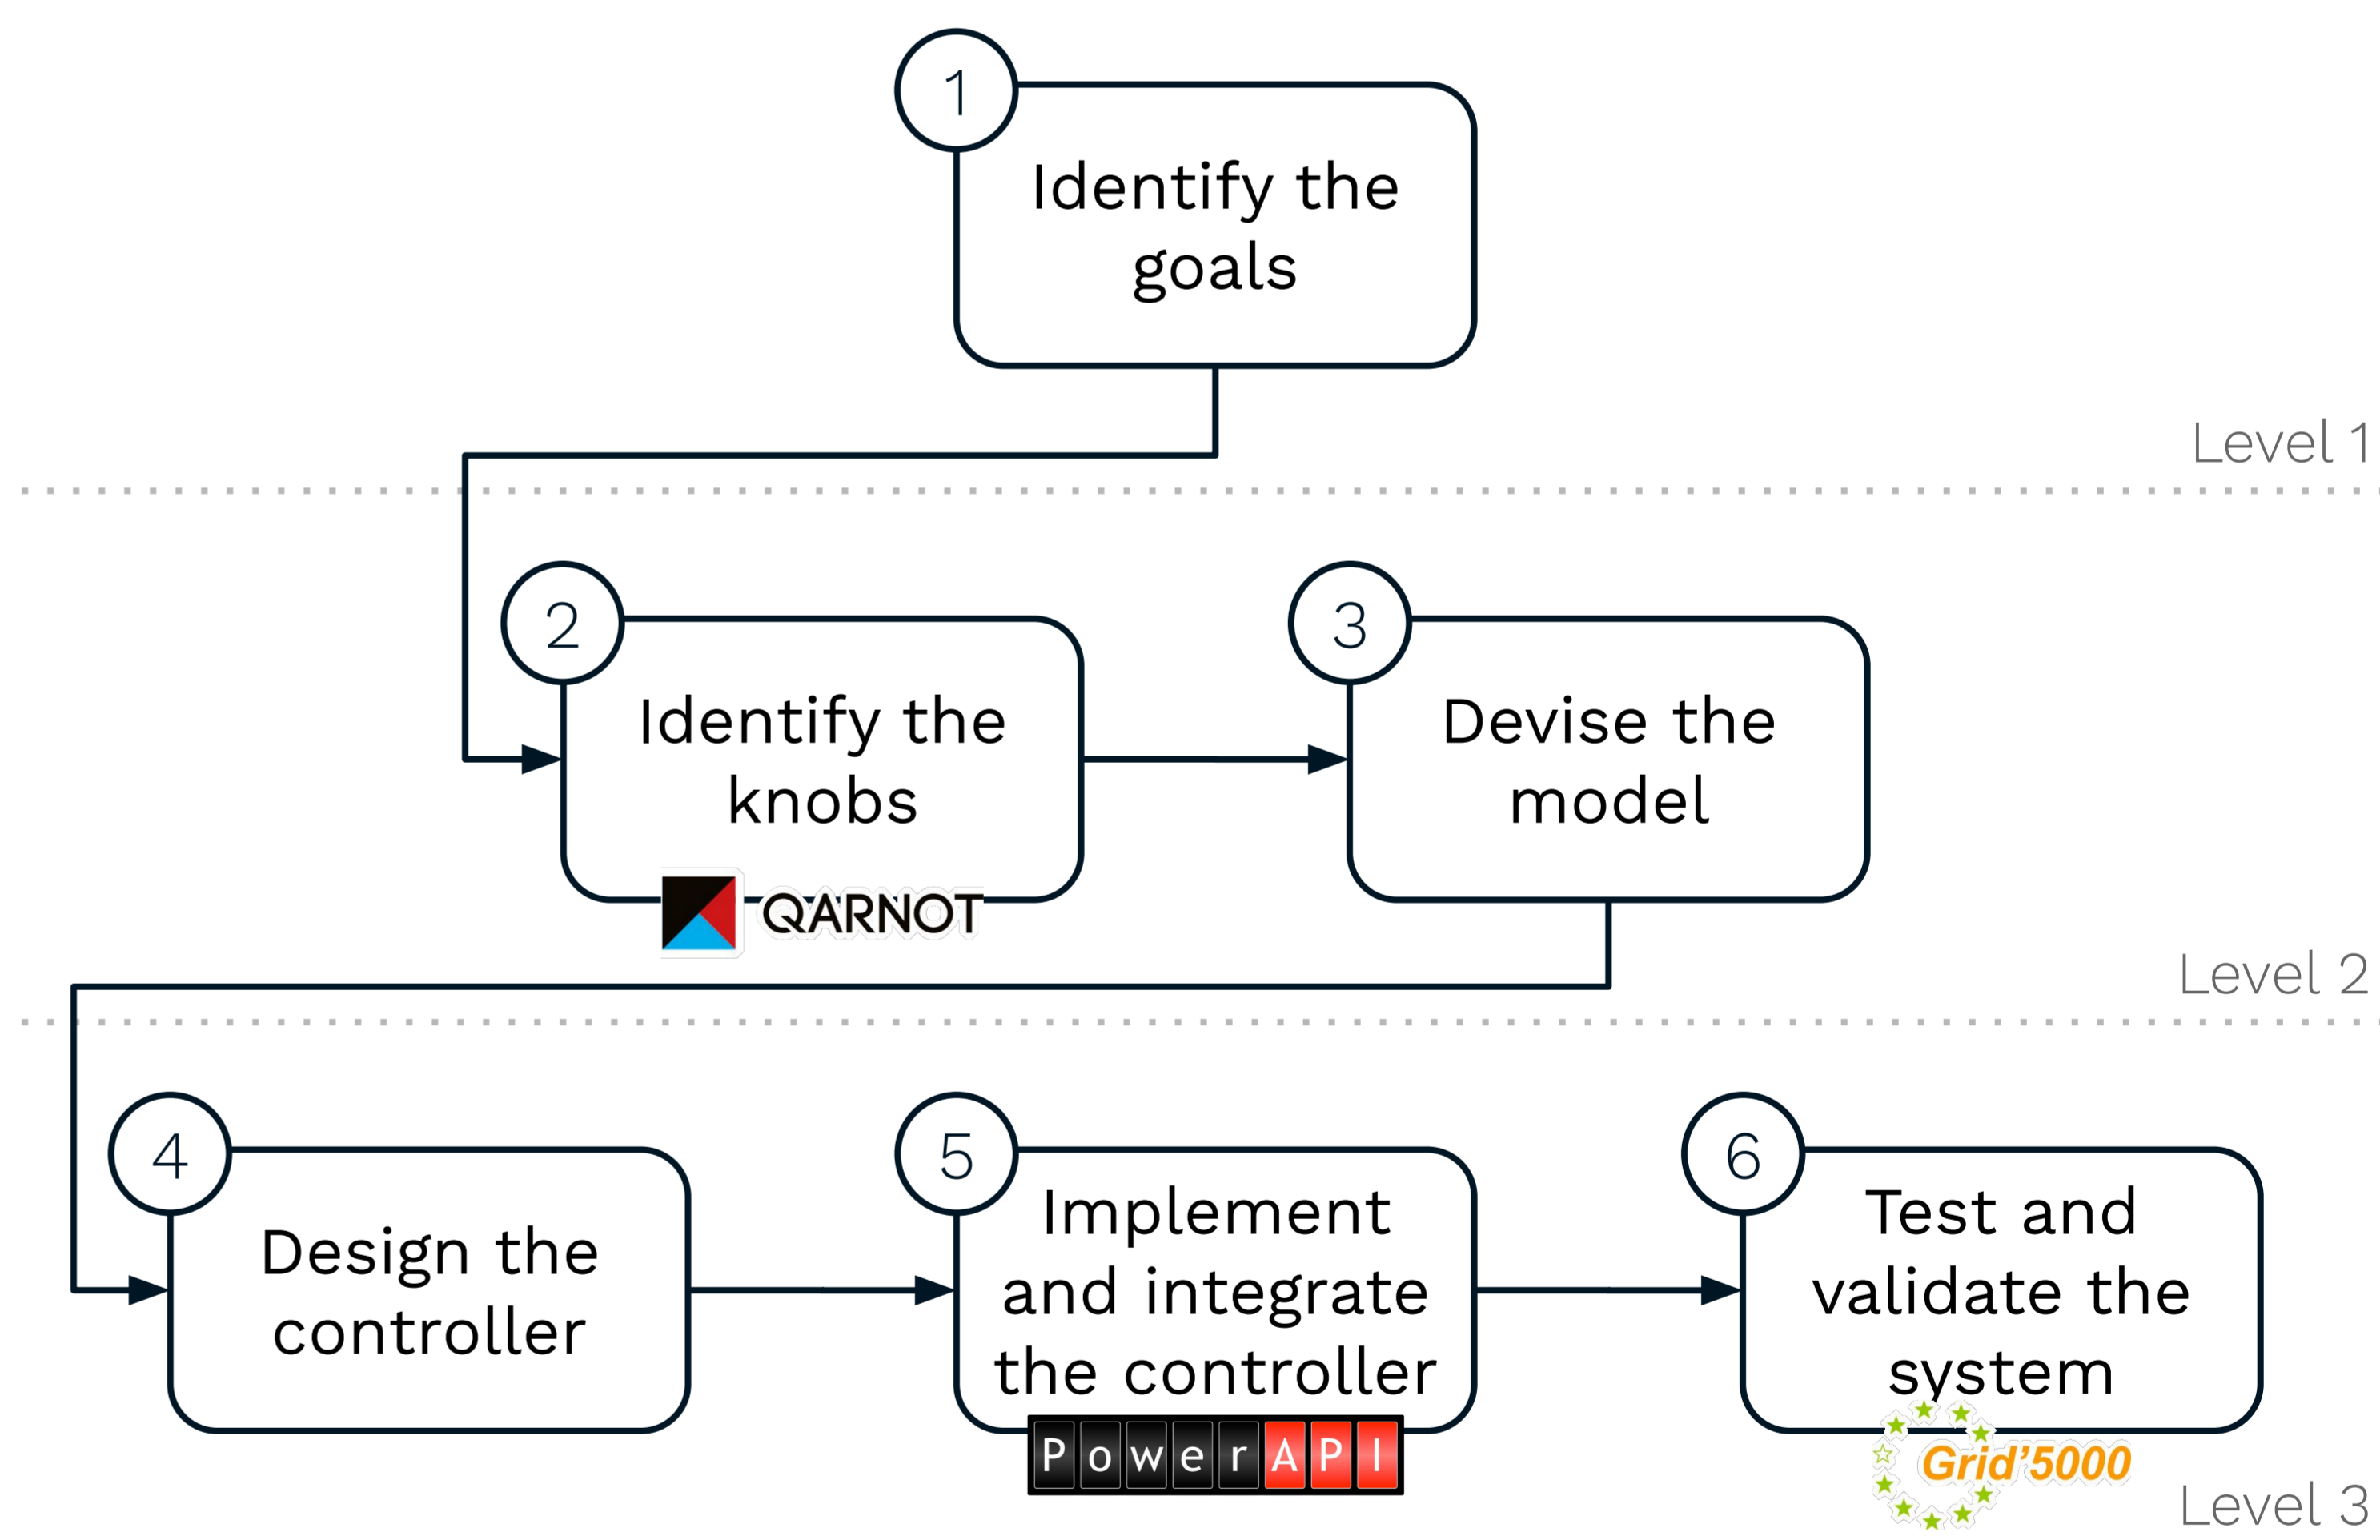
1
Identify the goals

Level 1

2
Identify the knobs

QARNOT

3
Devise the model

Level 2

4
Design the controller

5
Implement and integrate the controller

PowerAPI

6
Test and validate the system

Grid'5000

Level 3